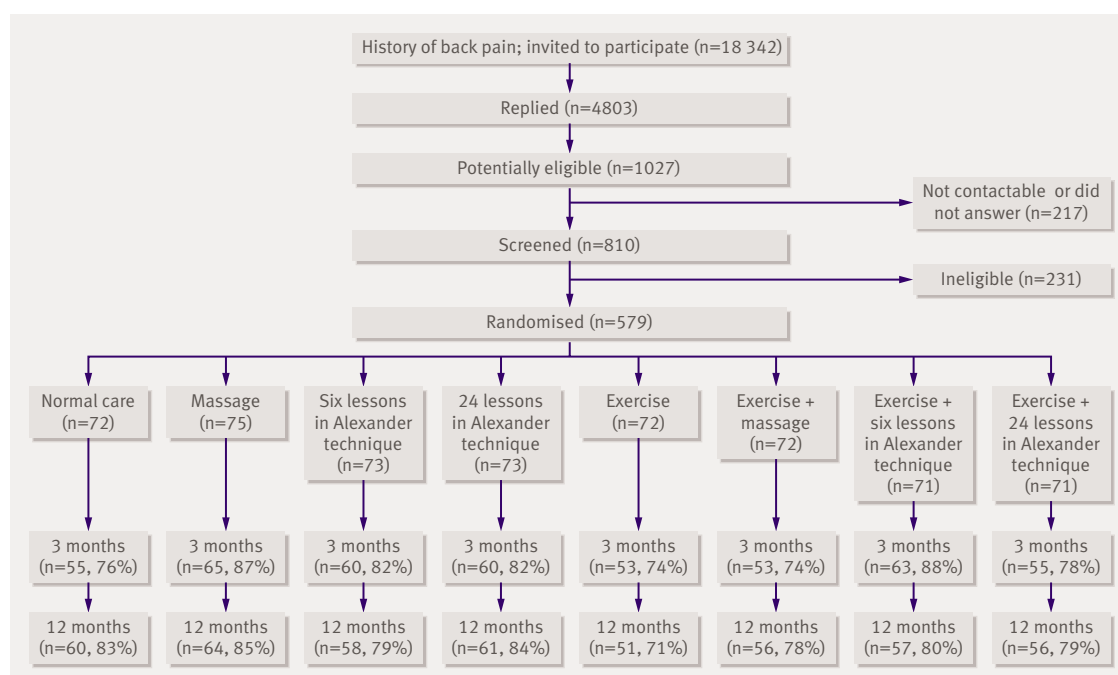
History of back pain; invited to participate (n=18 342)

Replied (n=4803)

Potentially eligible (n=1027)

Not contactable or did not answer (n=217)

Screened (n=810)

Ineligible (n=231)

Randomised (n=579)

Normal care (n=72)

Massage (n=75)

Six lessons in Alexander technique (n=73)

24 lessons in Alexander technique (n=73)

Exercise (n=72)

Exercise + massage (n=72)

Exercise + six lessons in Alexander technique (n=71)

Exercise + 24 lessons in Alexander technique (n=71)

3 months (n=55, 76%)

3 months (n=65, 87%)

3 months (n=60, 82%)

3 months (n=60, 82%)

3 months (n=53, 74%)

3 months (n=53, 74%)

3 months (n=63, 88%)

3 months (n=55, 78%)

12 months (n=60, 83%)

12 months (n=64, 85%)

12 months (n=58, 79%)

12 months (n=61, 84%)

12 months (n=51, 71%)

12 months (n=56, 78%)

12 months (n=57, 80%)

12 months (n=56, 79%)